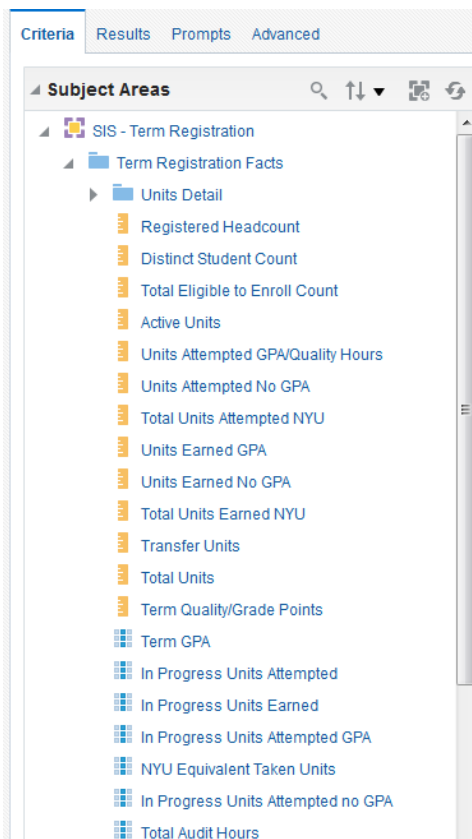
Criteria Results Prompts Advanced

Subject Areas

SIS - Term Registration
Term Registration Facts
Units Detail
Registered Headcount
Distinct Student Count
Total Eligible to Enroll Count
Active Units
Units Attempted GPA/Quality Hours
Units Attempted No GPA
Total Units Attempted NYU
Units Earned GPA
Units Earned No GPA
Total Units Earned NYU
Transfer Units
Total Units
Term Quality/Grade Points
Term GPA
In Progress Units Attempted
In Progress Units Earned
In Progress Units Attempted GPA
NYU Equivalent Taken Units
In Progress Units Attempted no GPA
Total Audit Hours